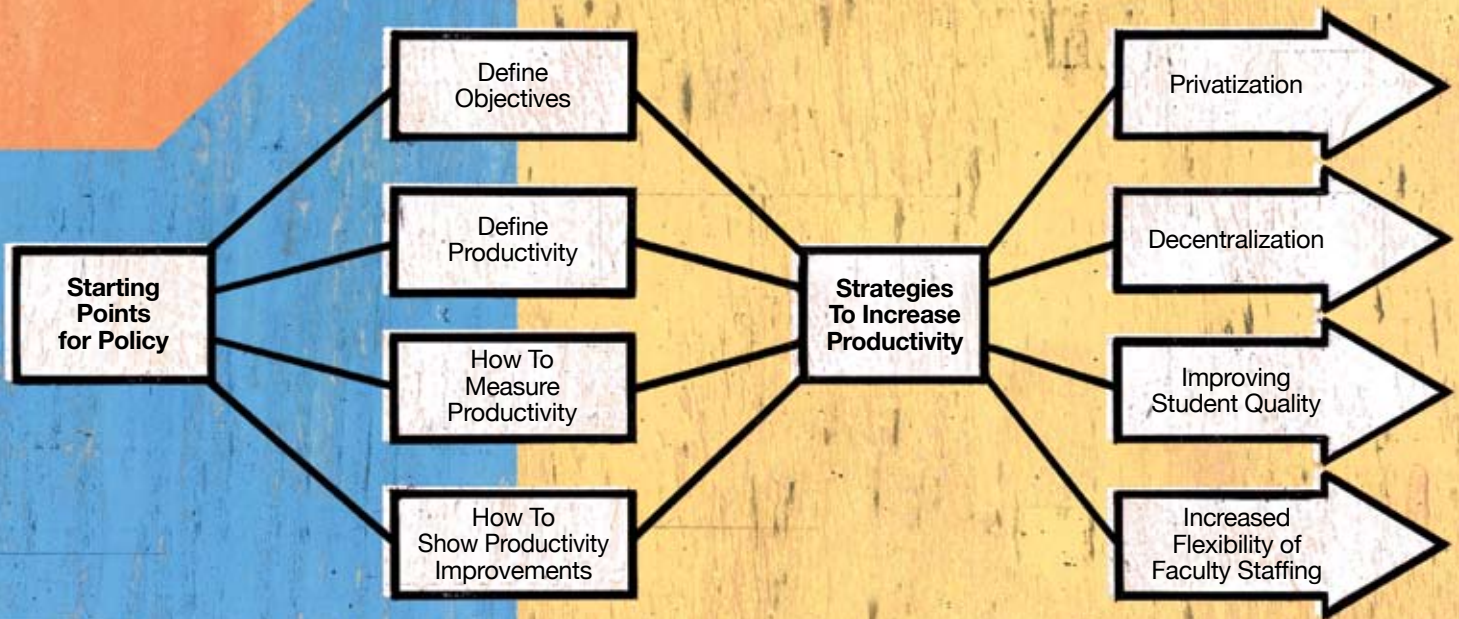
Starting Points for Policy

Define Objectives

Define Productivity

How To Measure Productivity

How To Show Productivity Improvements

Strategies To Increase Productivity

Privatization

Decentralization

Improving Student Quality

Increased Flexibility of Faculty Staffing